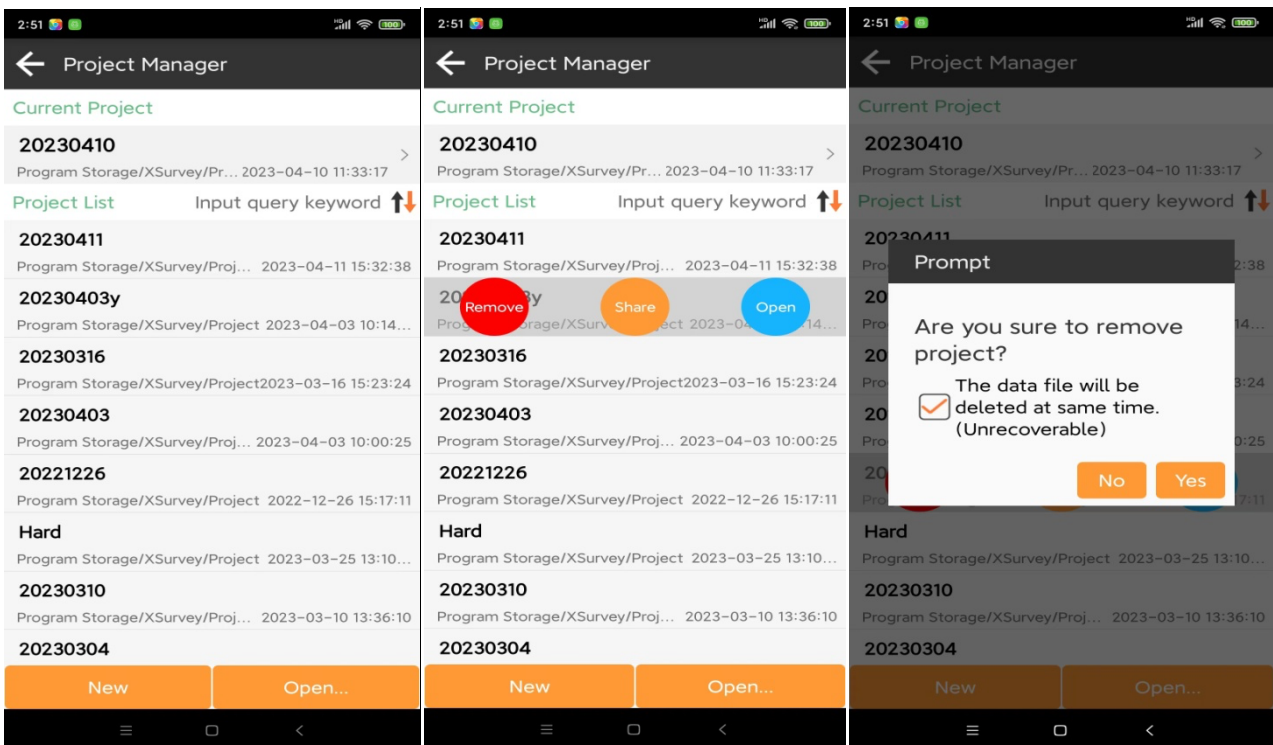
2:51

Project Manager

Current Project

20230410
Program Storage/XSurvey/Pr... 2023-04-10 11:33:17

Project List
Input query keyword

20230411
Program Storage/XSurvey/Proj... 2023-04-11 15:32:38

20230403y
Program Storage/XSurvey/Project 2023-04-03 10:14...

20230316
Program Storage/XSurvey/Project2023-03-16 15:23:24

20230403
Program Storage/XSurvey/Proj... 2023-04-03 10:00:25

20221226
Program Storage/XSurvey/Project 2022-12-26 15:17:11

Hard
Program Storage/XSurvey/Project 2023-03-25 13:10...

20230310
Program Storage/XSurvey/Proj... 2023-03-10 13:36:10

20230304

New
Open...

2:51

Project Manager

Current Project

20230410
Program Storage/XSurvey/Pr... 2023-04-10 11:33:17

Project List
Input query keyword

20230411
Program Storage/XSurvey/Proj... 2023-04-11 15:32:38

20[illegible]y
Remove
Share
Open
Program Storage/XSurv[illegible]ect 2023-0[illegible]14...

20230316
Program Storage/XSurvey/Project2023-03-16 15:23:24

20230403
Program Storage/XSurvey/Proj... 2023-04-03 10:00:25

20221226
Program Storage/XSurvey/Project 2022-12-26 15:17:11

Hard
Program Storage/XSurvey/Project 2023-03-25 13:10...

20230310
Program Storage/XSurvey/Proj... 2023-03-10 13:36:10

20230304

New
Open...

2:51

Project Manager

Current Project

20230410
Program Storage/XSurvey/Pr... 2023-04-10 11:33:17

Project List
Input query keyword

Prompt

Are you sure to remove project?

The data file will be deleted at same time. (Unrecoverable)

No
Yes

Hard
Program Storage/XSurvey/Project 2023-03-25 13:10...

20230310
Program Storage/XSurvey/Proj... 2023-03-10 13:36:10

20230304

New
Open...